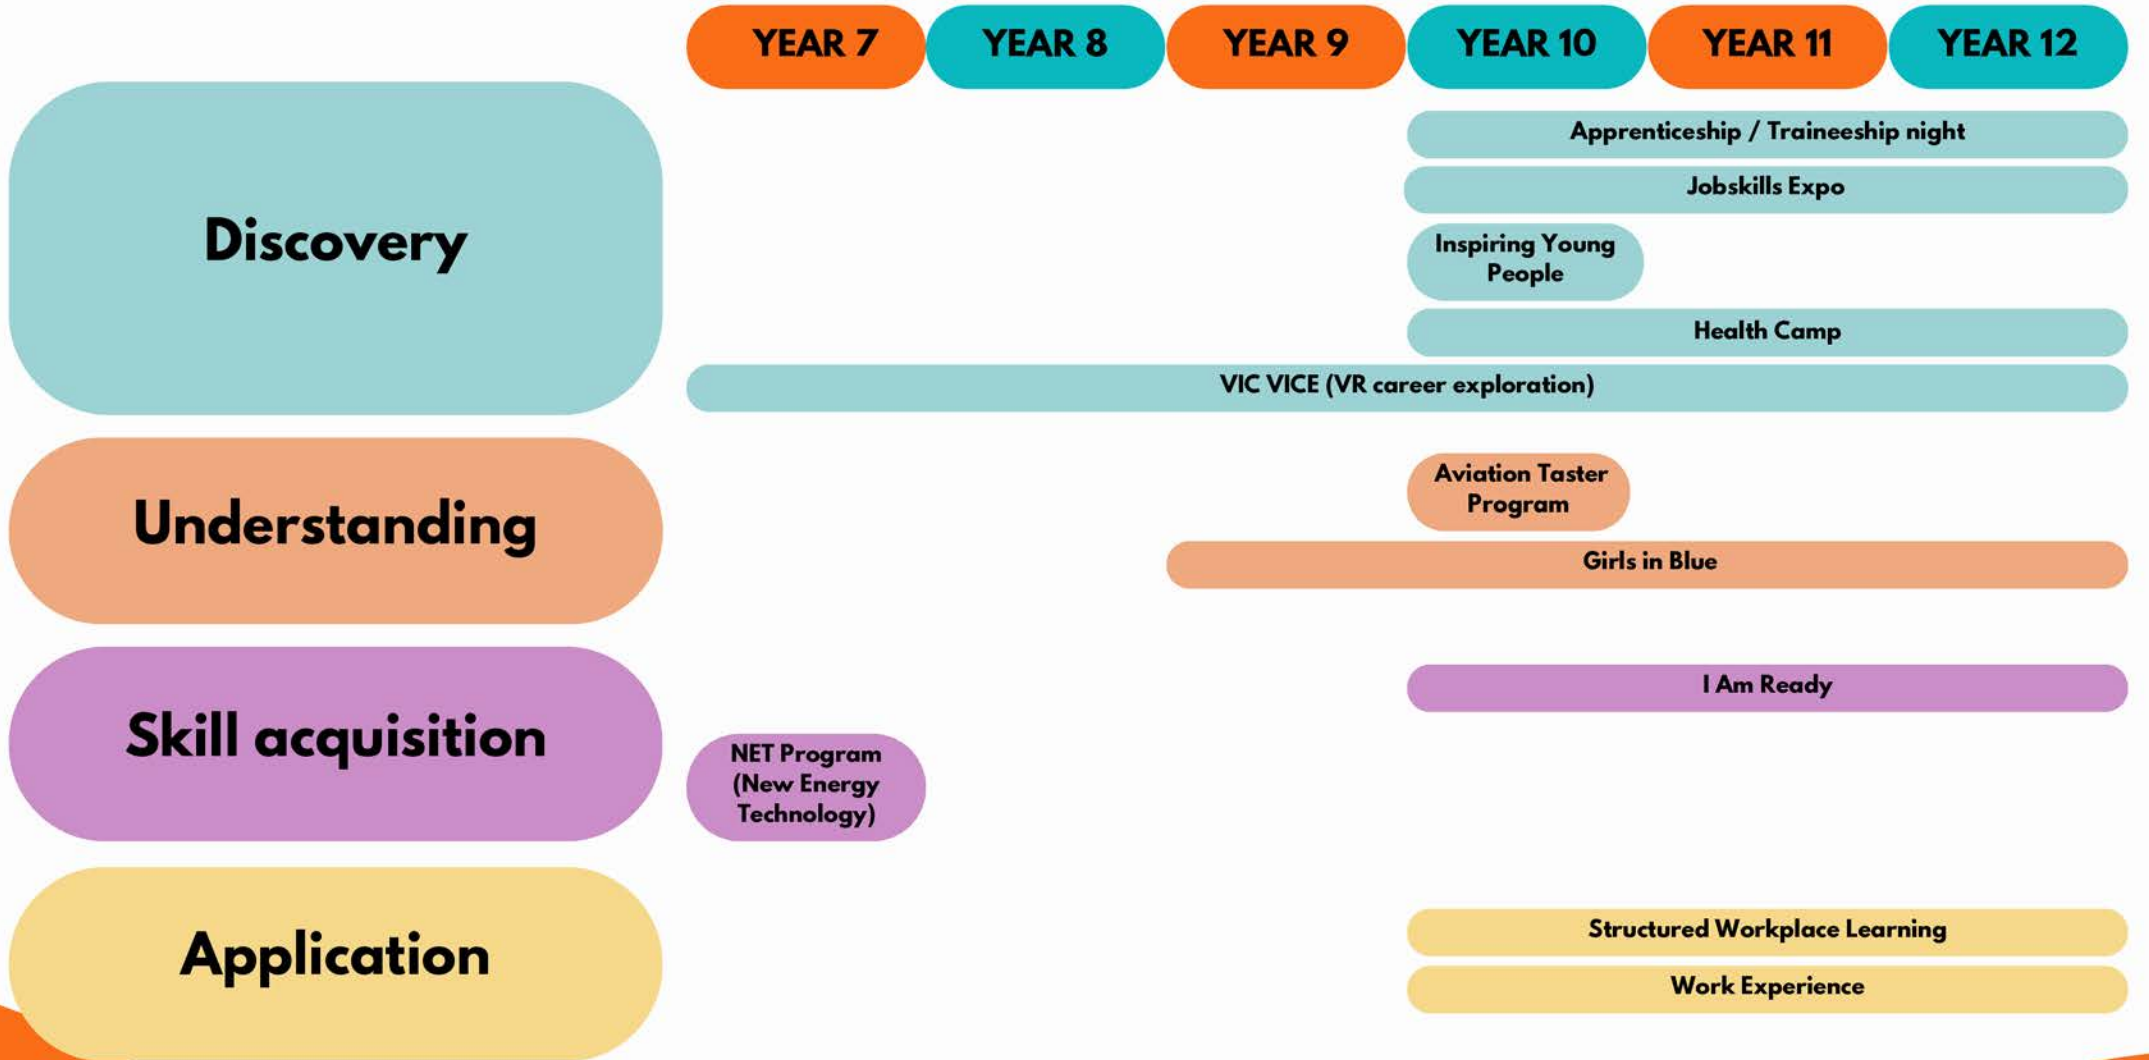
YEAR 7 YEAR 8 YEAR 9 YEAR 10 YEAR 11 YEAR 12

Discovery

Apprenticeship / Traineeship night

Jobskills Expo

Inspiring Young People

Health Camp

VIC VICE (VR career exploration)

Understanding

Aviation Taster Program

Girls in Blue

Skill acquisition

I Am Ready

NET Program (New Energy Technology)

Application

Structured Workplace Learning

Work Experience